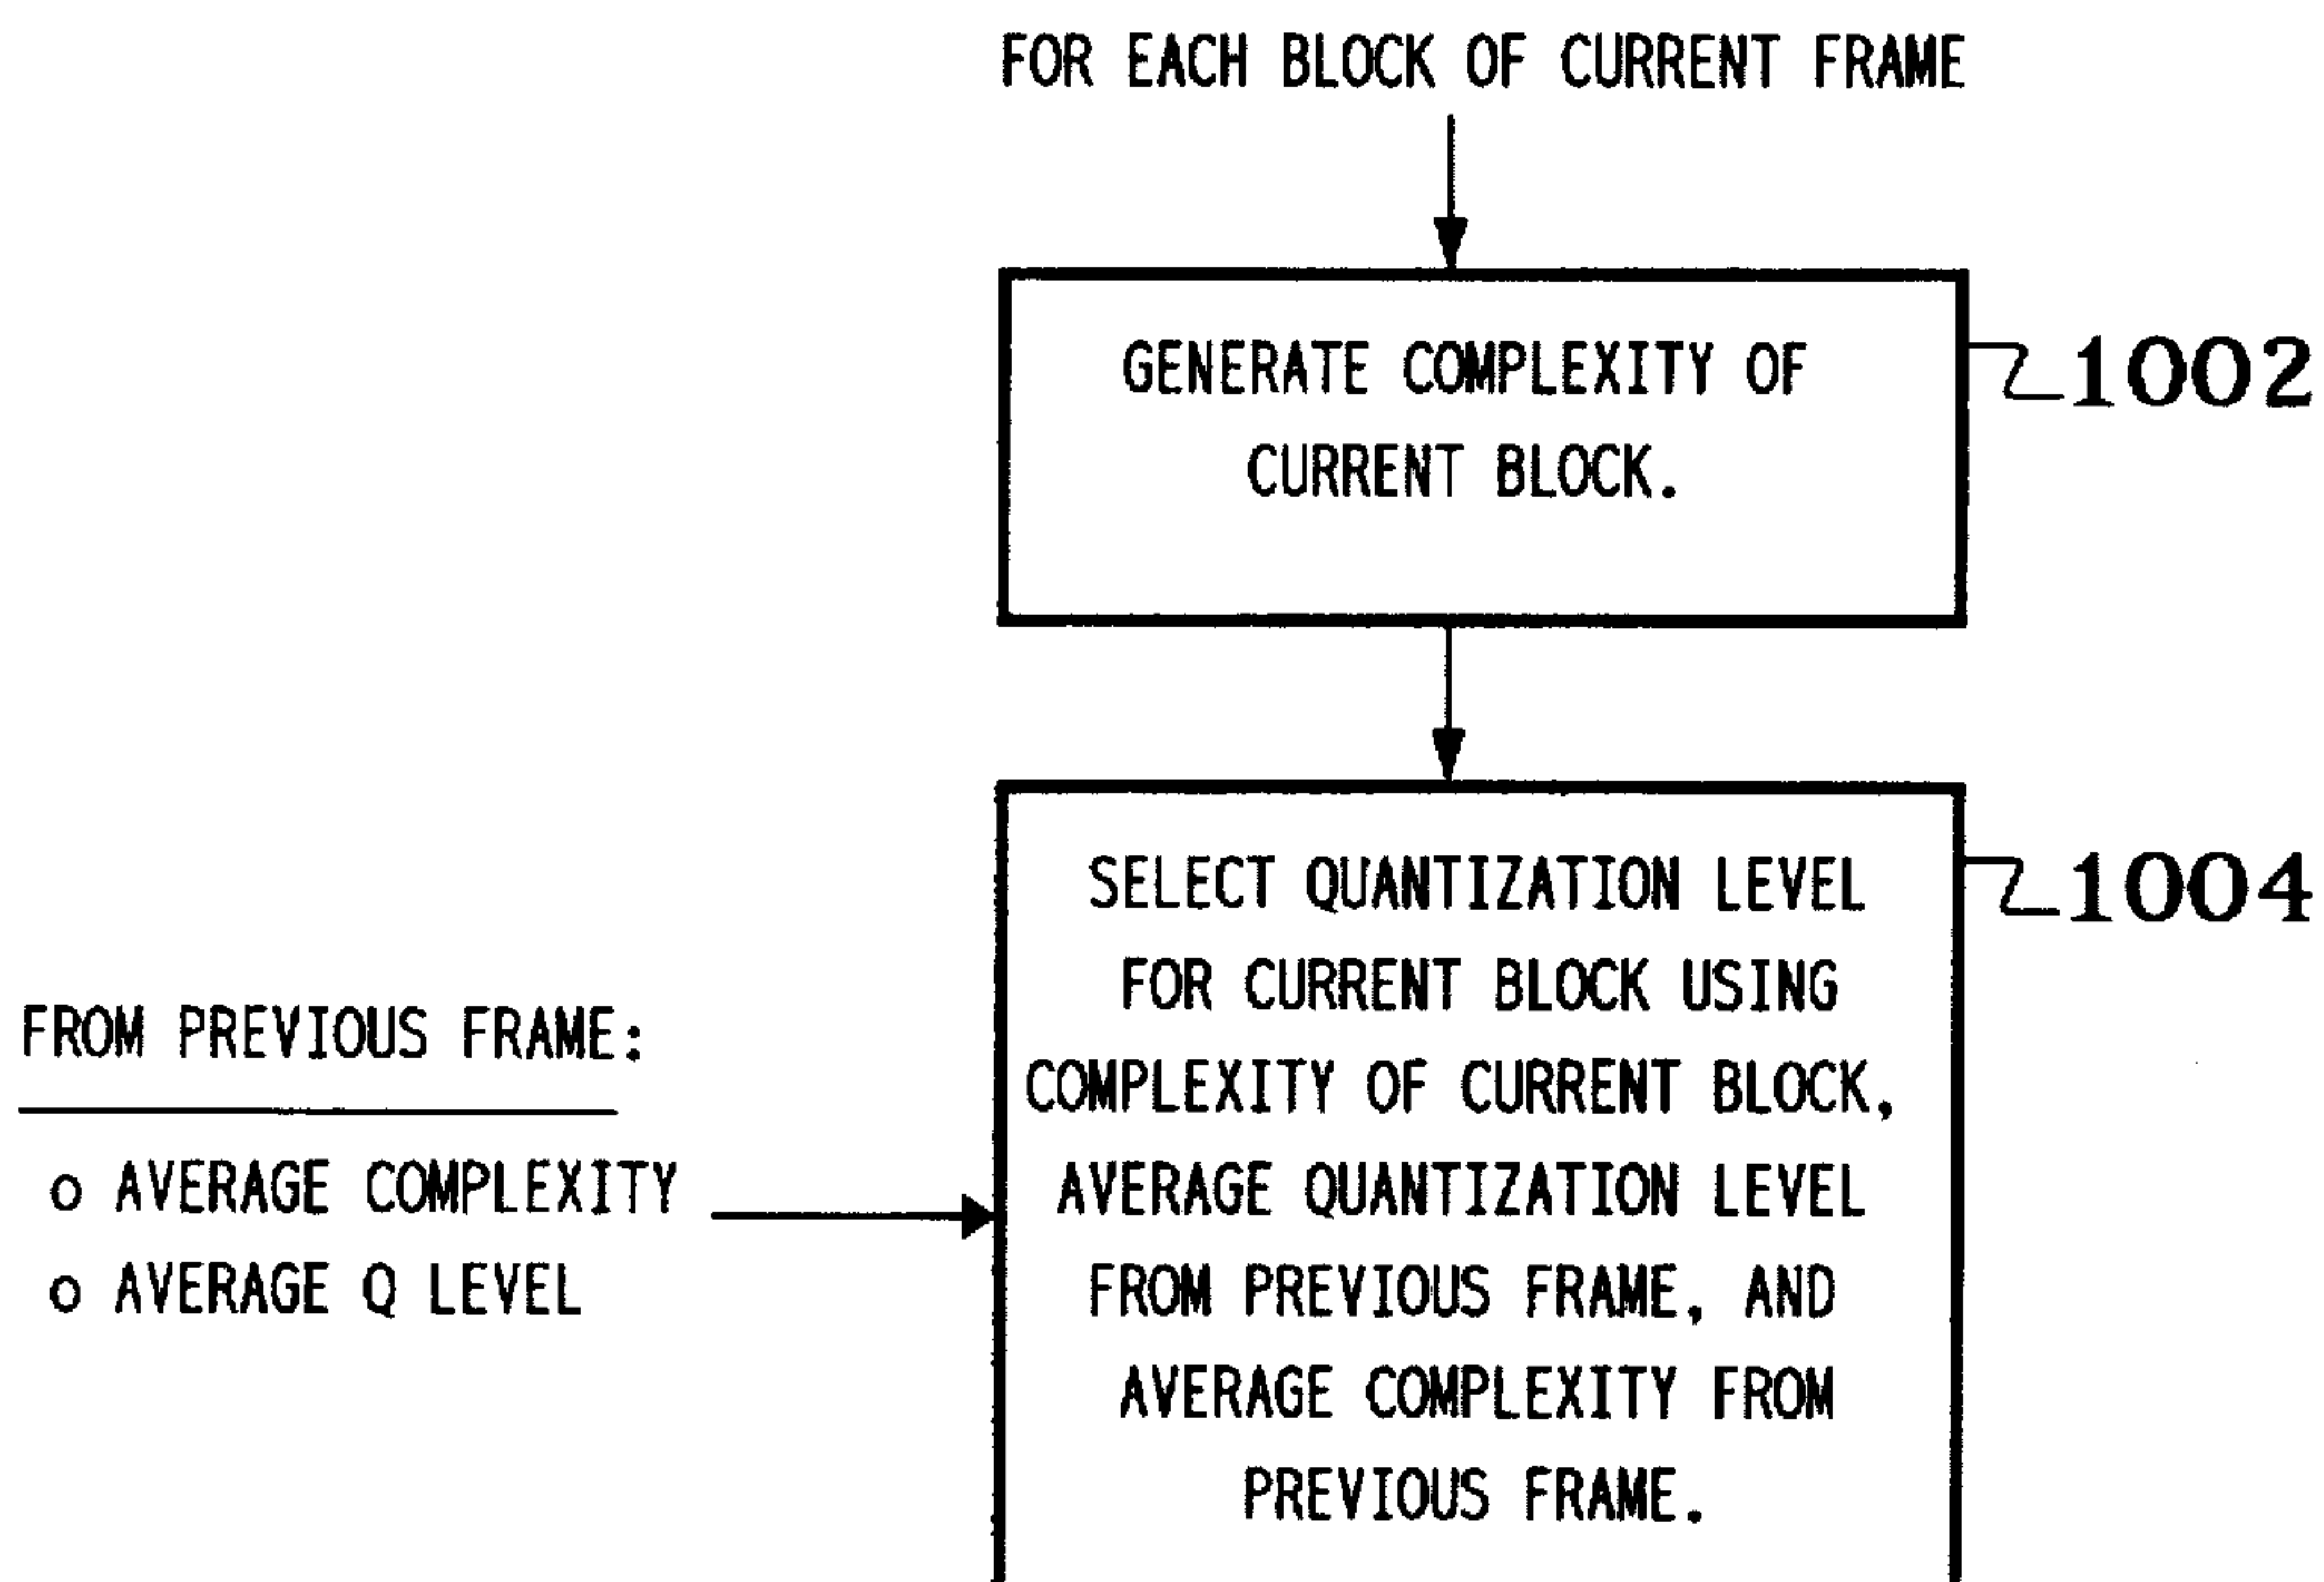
FOR EACH BLOCK OF CURRENT FRAME

GENERATE COMPLEXITY OF CURRENT BLOCK.

1002

SELECT QUANTIZATION LEVEL FOR CURRENT BLOCK USING COMPLEXITY OF CURRENT BLOCK, AVERAGE QUANTIZATION LEVEL FROM PREVIOUS FRAME, AND AVERAGE COMPLEXITY FROM PREVIOUS FRAME.

1004

FROM PREVIOUS FRAME:

o AVERAGE COMPLEXITY
o AVERAGE Q LEVEL